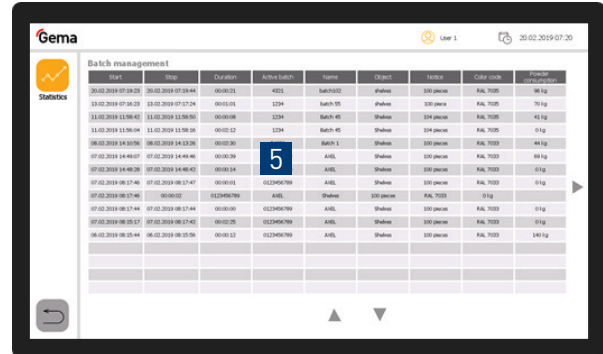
Gema

User 1

20.02.2019 07:20

Statistics

Batch management

| Start | Stop | Duration | Active batch | Name | Object | Notice | Color code | Powder consumption |
|---|---|---|---|---|---|---|---|---|
| 20.02.2019 07:19:23 | 20.02.2019 07:19:44 | 00:00:21 | 4321 | batch102 | shelves | 100 pieces | RAL 7035 | 96 kg |
| 13.02.2019 07:16:23 | 13.02.2019 07:17:24 | 00:01:01 | 1234 | batch 55 | shelves | 100 pieces | RAL 7035 | 70 kg |
| 11.02.2019 11:58:42 | 11.02.2019 11:58:50 | 00:00:08 | 1234 | Batch 45 | Shelves | 104 pieces | RAL 7035 | 41 kg |
| 11.02.2019 11:56:04 | 11.02.2019 11:58:16 | 00:02:12 | 1234 | Batch 45 | Shelves | 104 pieces | RAL 7035 | 0 kg |
| 08.02.2019 14:10:56 | 08.02.2019 14:13:26 | 00:02:30 | | Batch 1 | Shelves | 100 pieces | RAL 7033 | 44 kg |
| 07.02.2019 14:49:07 | 07.02.2019 14:49:46 | 00:00:39 | 5 | AHEL | Shelves | 100 pieces | RAL 7033 | 69 kg |
| 07.02.2019 14:48:29 | 07.02.2019 14:48:43 | 00:00:14 | | AHEL | Shelves | 100 pieces | RAL 7033 | 0 kg |
| 07.02.2019 08:17:46 | 07.02.2019 08:17:47 | 00:00:01 | 0123456789 | AHEL | Shelves | 100 pieces | RAL 7033 | 0 kg |
| 07.02.2019 08:17:46 | 00:00:02 | 0123456789 | AHEL | Shelves | 100 pieces | RAL 7033 | 0 kg | |
| 07.02.2019 08:17:44 | 07.02.2019 08:17:44 | 00:00:00 | 0123456789 | AHEL | Shelves | 100 pieces | RAL 7033 | 0 kg |
| 07.02.2019 08:15:17 | 07.02.2019 08:17:42 | 00:02:25 | 0123456789 | AHEL | Shelves | 100 pieces | RAL 7033 | 0 kg |
| 06.02.2019 08:15:44 | 06.02.2019 08:15:56 | 00:00:12 | 0123456789 | AHEL | Shelves | 100 pieces | RAL 7033 | 140 kg |